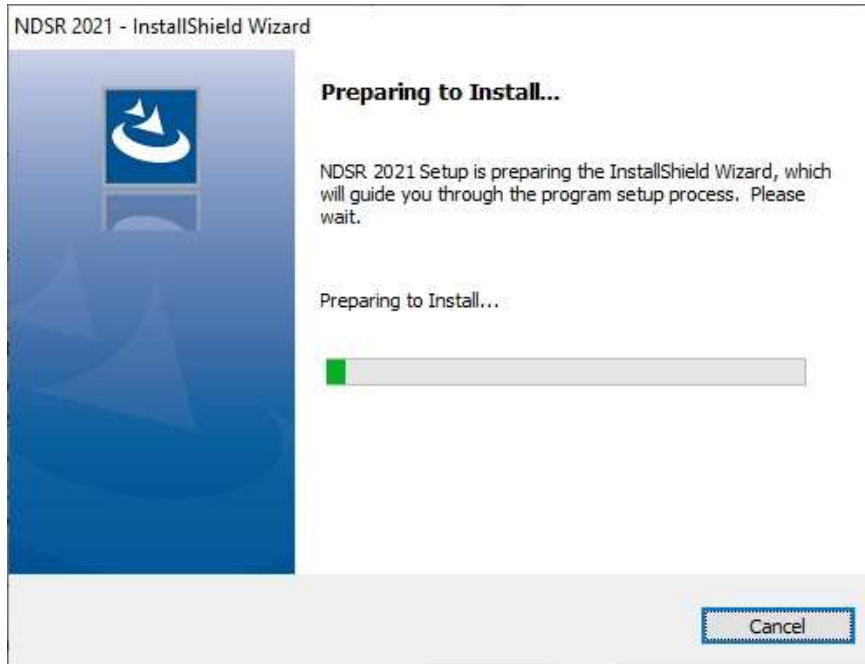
NDSR 2021 - InstallShield Wizard

Preparing to Install...

NDSR 2021 Setup is preparing the InstallShield Wizard, which will guide you through the program setup process. Please wait.

Preparing to Install...

Cancel